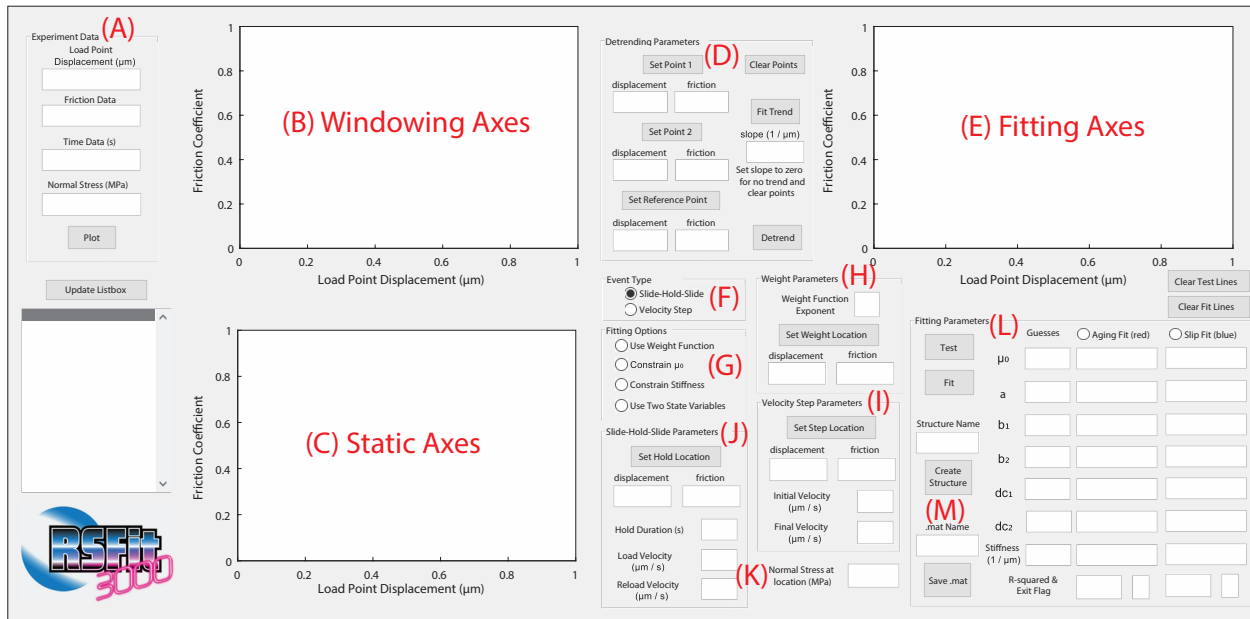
Experiment Data (A)
Load Point Displacement (μm)
Friction Data
Time Data (s)
Normal Stress (MPa)
Plot

Update Listbox

RSFit 3000

1
0.8
0.6
0.4
0.2
0
Friction Coefficient
(B) Windowing Axes
0 0.2 0.4 0.6 0.8 1
Load Point Displacement (μm)

1
0.8
0.6
0.4
0.2
0
Friction Coefficient
(C) Static Axes
0 0.2 0.4 0.6 0.8 1
Load Point Displacement (μm)

Detrending Parameters (D)
Set Point 1
Clear Points
displacement friction
Fit Trend
Set Point 2
slope (1 / μm)
displacement friction
Set slope to zero for no trend and clear points
Set Reference Point
displacement friction
Detrend

1
0.8
0.6
0.4
0.2
0
Friction Coefficient
(E) Fitting Axes
0 0.2 0.4 0.6 0.8 1
Load Point Displacement (μm)

Clear Test Lines
Clear Fit Lines

Event Type
Slide-Hold-Slide (F)
Velocity Step

Fitting Options
Use Weight Function
Constrain μ₀ (G)
Constrain Stiffness
Use Two State Variables

Slide-Hold-Slide Parameters (J)
Set Hold Location
displacement friction
Hold Duration (s)
Load Velocity (μm / s)
Reload Velocity (μm / s)

Weight Parameters (H)
Weight Function Exponent
Set Weight Location
displacement friction

Velocity Step Parameters (I)
Set Step Location
displacement friction
Initial Velocity (μm / s)
Final Velocity (μm / s)

(K) Normal Stress at location (MPa)

Fitting Parameters (L)
Guesses Aging Fit (red) Slip Fit (blue)
Test
μ₀
Fit
a
Structure Name
b₁
b₂
Create Structure
dc₁
(M)
.mat Name
dc₂
Stiffness (1 / μm)
Save .mat
R-squared & Exit Flag